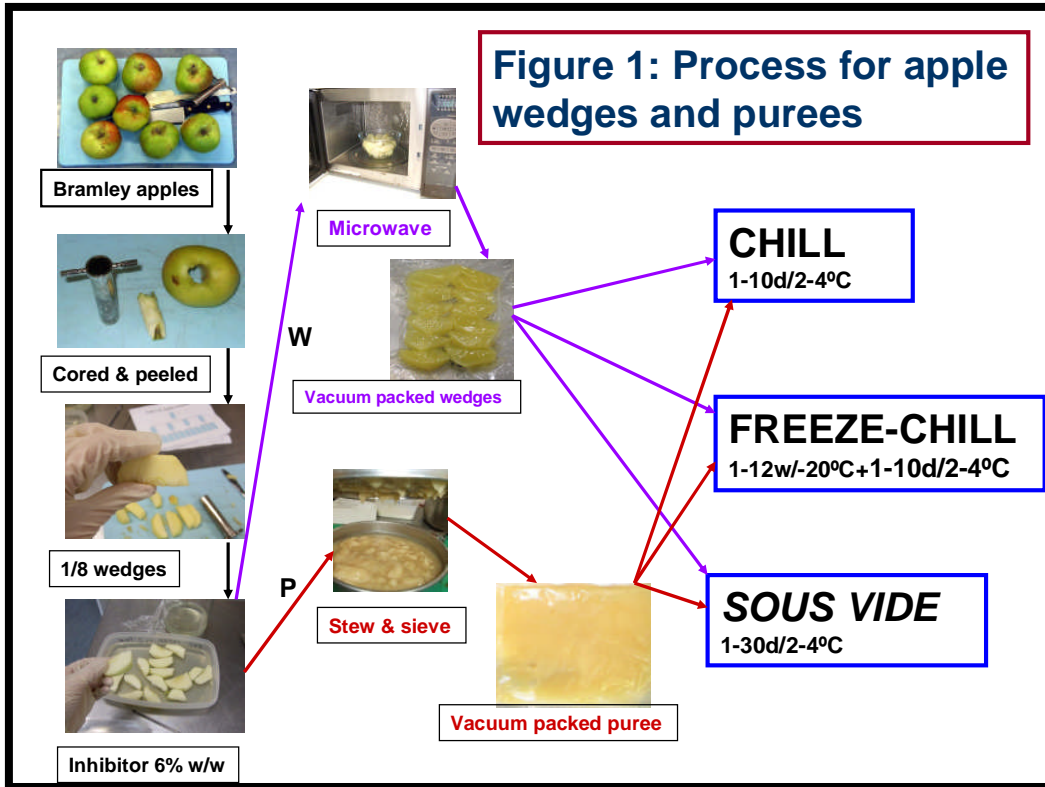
Figure 1: Process for apple wedges and purees

Bramley apples

Cored & peeled

1/8 wedges

Inhibitor 6% w/w

W

Microwave

Vacuum packed wedges

P

Stew & sieve

Vacuum packed puree

CHILL
1-10d/2-4ºC

FREEZE-CHILL
1-12w/-20ºC+1-10d/2-4ºC

SOUS VIDE
1-30d/2-4ºC